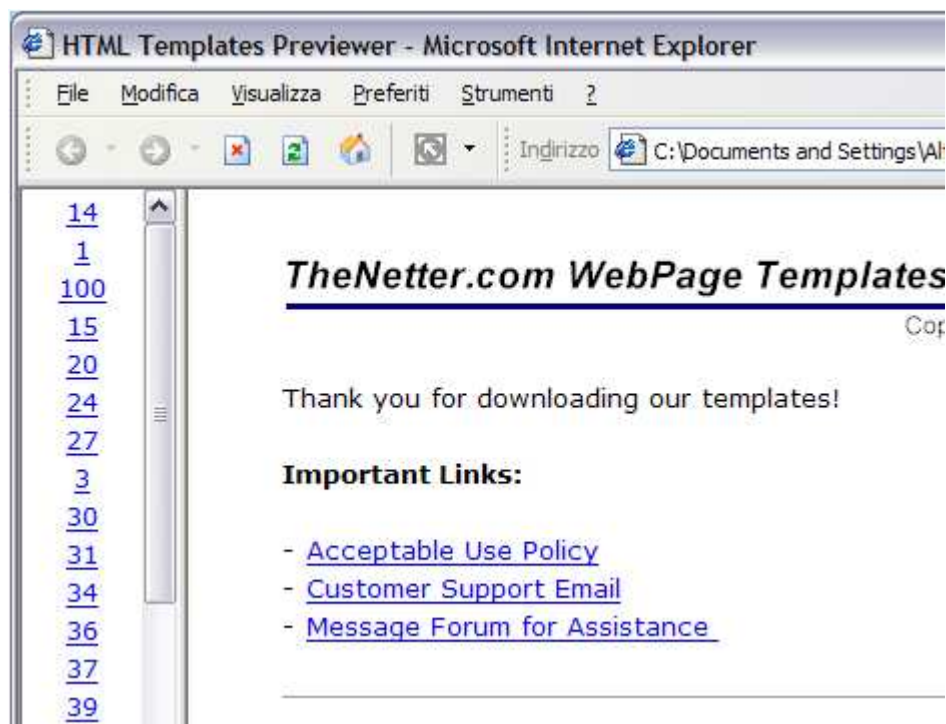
HTML Templates Previewer - Microsoft Internet Explorer

File Modifica Visualizza Preferiti Strumenti ?

Indirizzo C:\Documents and Settings\Al

14
1
100
15
20
24
27
3
30
31
34
36
37
39

TheNetter.com WebPage Templates

Cop

Thank you for downloading our templates!

**Important Links:**

- Acceptable Use Policy
- Customer Support Email
- Message Forum for Assistance